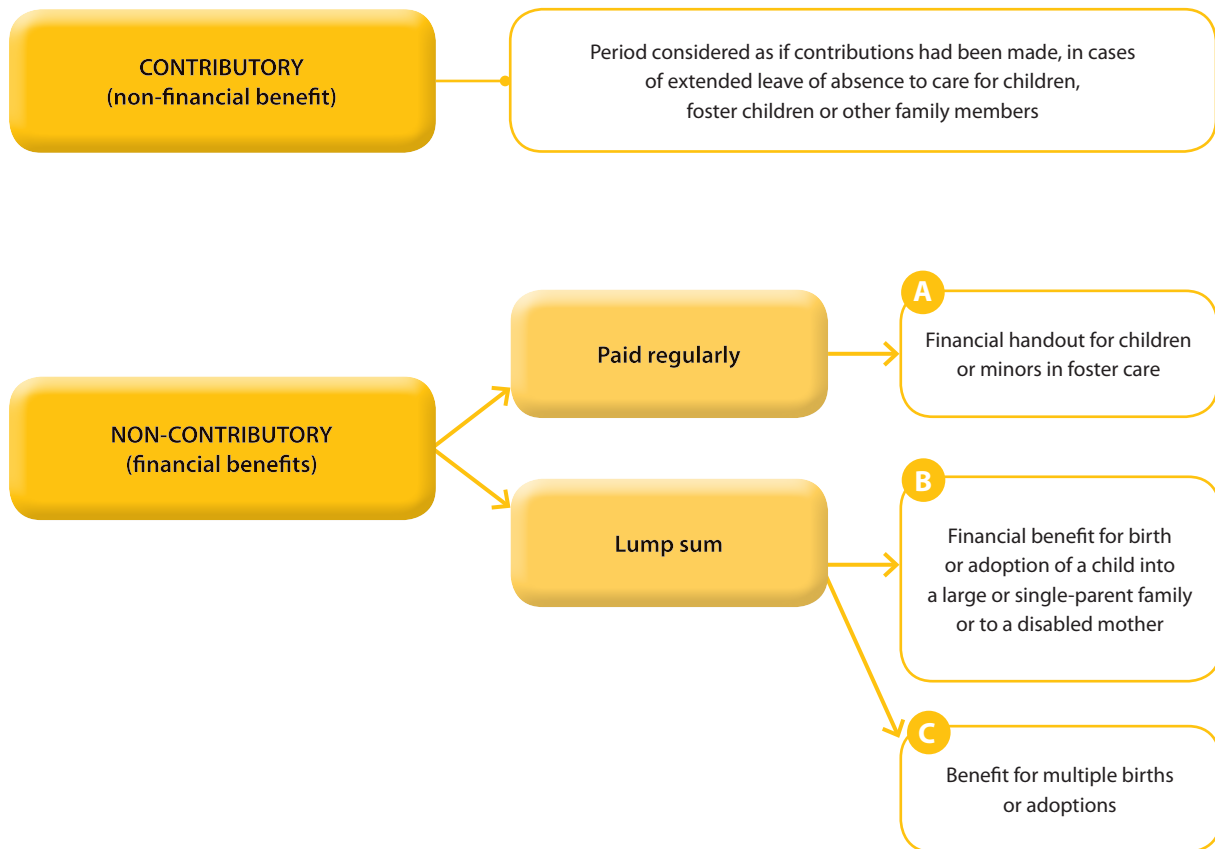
CONTRIBUTORY
(non-financial benefit)

Period considered as if contributions had been made, in cases of extended leave of absence to care for children, foster children or other family members

NON-CONTRIBUTORY
(financial benefits)

Paid regularly

A

Financial handout for children or minors in foster care

Lump sum

B

Financial benefit for birth or adoption of a child into a large or single-parent family or to a disabled mother

C

Benefit for multiple births or adoptions